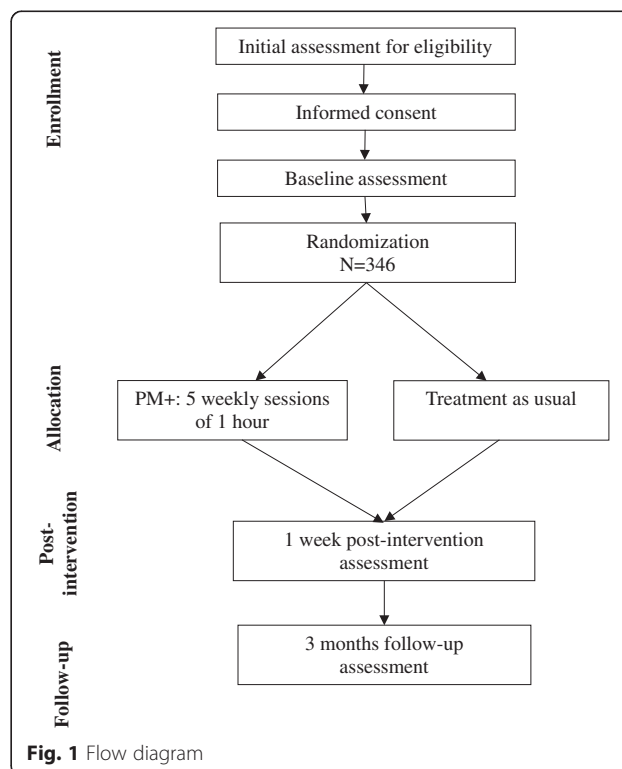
Enrollment

Initial assessment for eligibility

Informed consent

Baseline assessment

Randomization
N=346

Allocation

PM+: 5 weekly sessions of 1 hour

Treatment as usual

Post-intervention

1 week post-intervention assessment

Follow-up

3 months follow-up assessment

**Fig. 1** Flow diagram